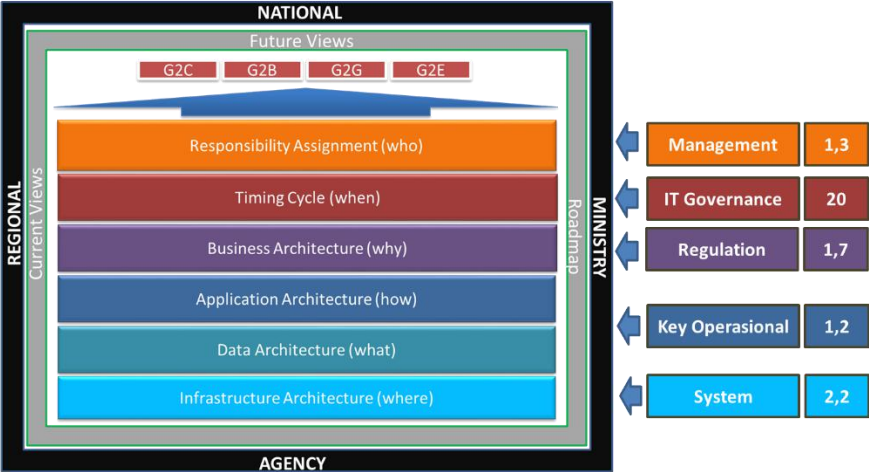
NATIONAL

Future Views

G2C G2B G2G G2E

REGIONAL

Current Views

Responsibility Assignment (who)

Timing Cycle (when)

Business Architecture (why)

Application Architecture (how)

Data Architecture (what)

Infrastructure Architecture (where)

Roadmap

MINISTRY

AGENCY

| Management | 1,3 |
|---|---|
| IT Governance | 20 |
| Regulation | 1,7 |
| Key Operasional | 1,2 |
| System | 2,2 |